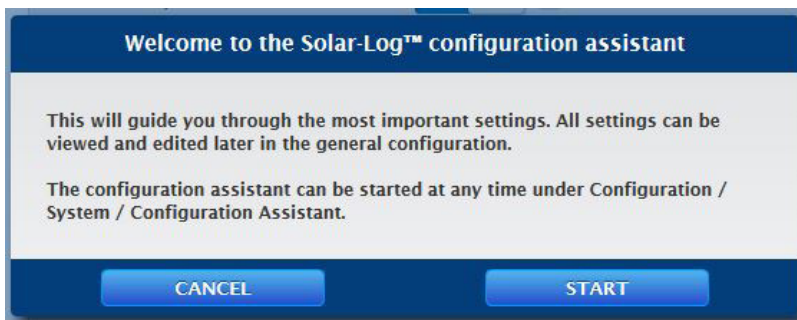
Welcome to the Solar-Log™ configuration assistant

This will guide you through the most important settings. All settings can be viewed and edited later in the general configuration.

The configuration assistant can be started at any time under Configuration / System / Configuration Assistant.

CANCEL

START